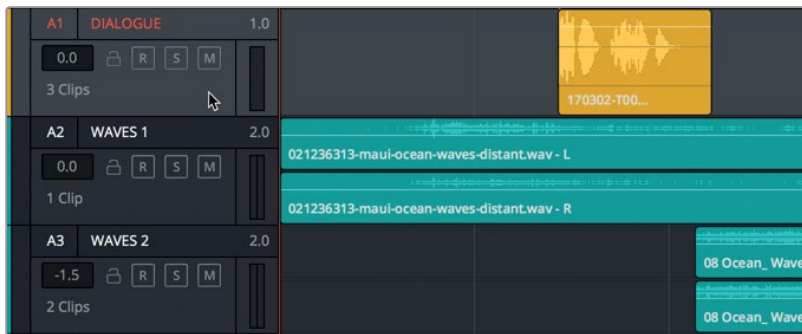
A1 DIALOGUE 1.0
0.0 R S M
3 Clips
170302-T00...

A2 WAVES 1 2.0
0.0 R S M
1 Clip
021236313-maui-ocean-waves-distant.wav - L
021236313-maui-ocean-waves-distant.wav - R

A3 WAVES 2 2.0
-1.5 R S M
2 Clips
08 Ocean_ Wave
08 Ocean_ Wave